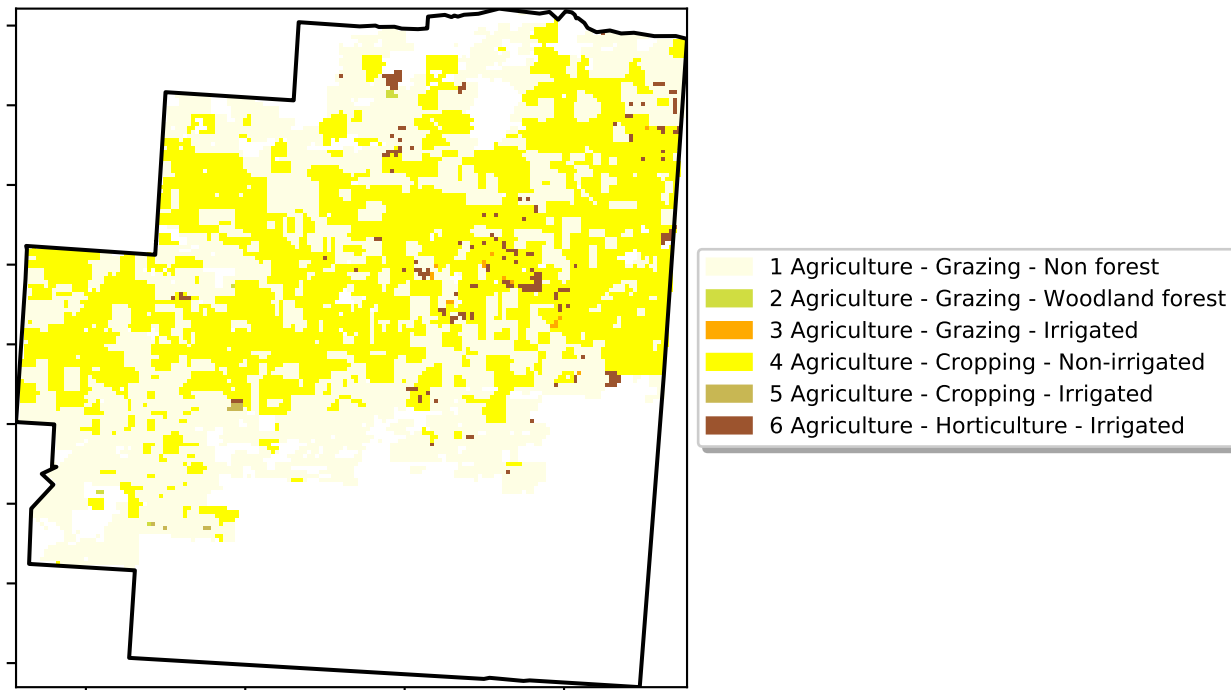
1 Agriculture - Grazing - Non forest
2 Agriculture - Grazing - Woodland forest
3 Agriculture - Grazing - Irrigated
4 Agriculture - Cropping - Non-irrigated
5 Agriculture - Cropping - Irrigated
6 Agriculture - Horticulture - Irrigated